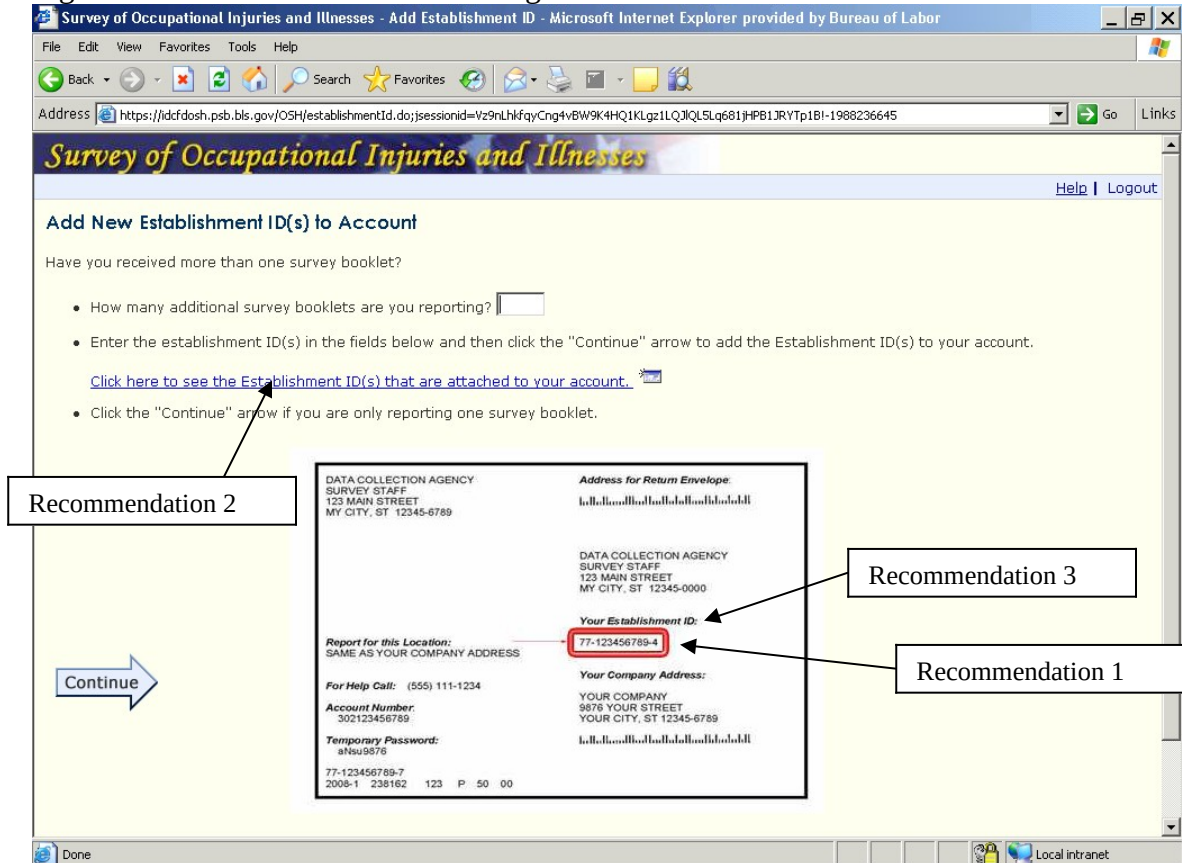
Survey of Occupational Injuries and Illnesses - Add Establishment ID - Microsoft Internet Explorer provided by Bureau of Labor

File Edit View Favorites Tools Help

Back Search Favorites

Address https://idcfdosh.psb.bls.gov/OSH/establishmentId.do;jsessionid=Vz9nLhkfqyCng4vBW9K4HQ1KLgz1LQJlQL5Lq681jHPB1JRYTp1B!-1988236645 Go Links

Survey of Occupational Injuries and Illnesses

Help | Logout

Add New Establishment ID(s) to Account

Have you received more than one survey booklet?

• How many additional survey booklets are you reporting?

• Enter the establishment ID(s) in the fields below and then click the "Continue" arrow to add the Establishment ID(s) to your account.

Click here to see the Establishment ID(s) that are attached to your account.

• Click the "Continue" arrow if you are only reporting one survey booklet.

Recommendation 2

DATA COLLECTION AGENCY
SURVEY STAFF
123 MAIN STREET
MY CITY, ST 12345-6789

Address for Return Envelope:

DATA COLLECTION AGENCY
SURVEY STAFF
123 MAIN STREET
MY CITY, ST 12345-0000

Recommendation 3

Your Establishment ID:

Report for this Location:
SAME AS YOUR COMPANY ADDRESS

77-123456789-4

Recommendation 1

Continue

Your Company Address:

For Help Call: (555) 111-1234

Account Number:
302123456789

YOUR COMPANY
9876 YOUR STREET
YOUR CITY, ST 12345-6789

Temporary Password:
aNsu9876

77-123456789-7
2008-1 238162 123 P 50 00

Done

Local intranet